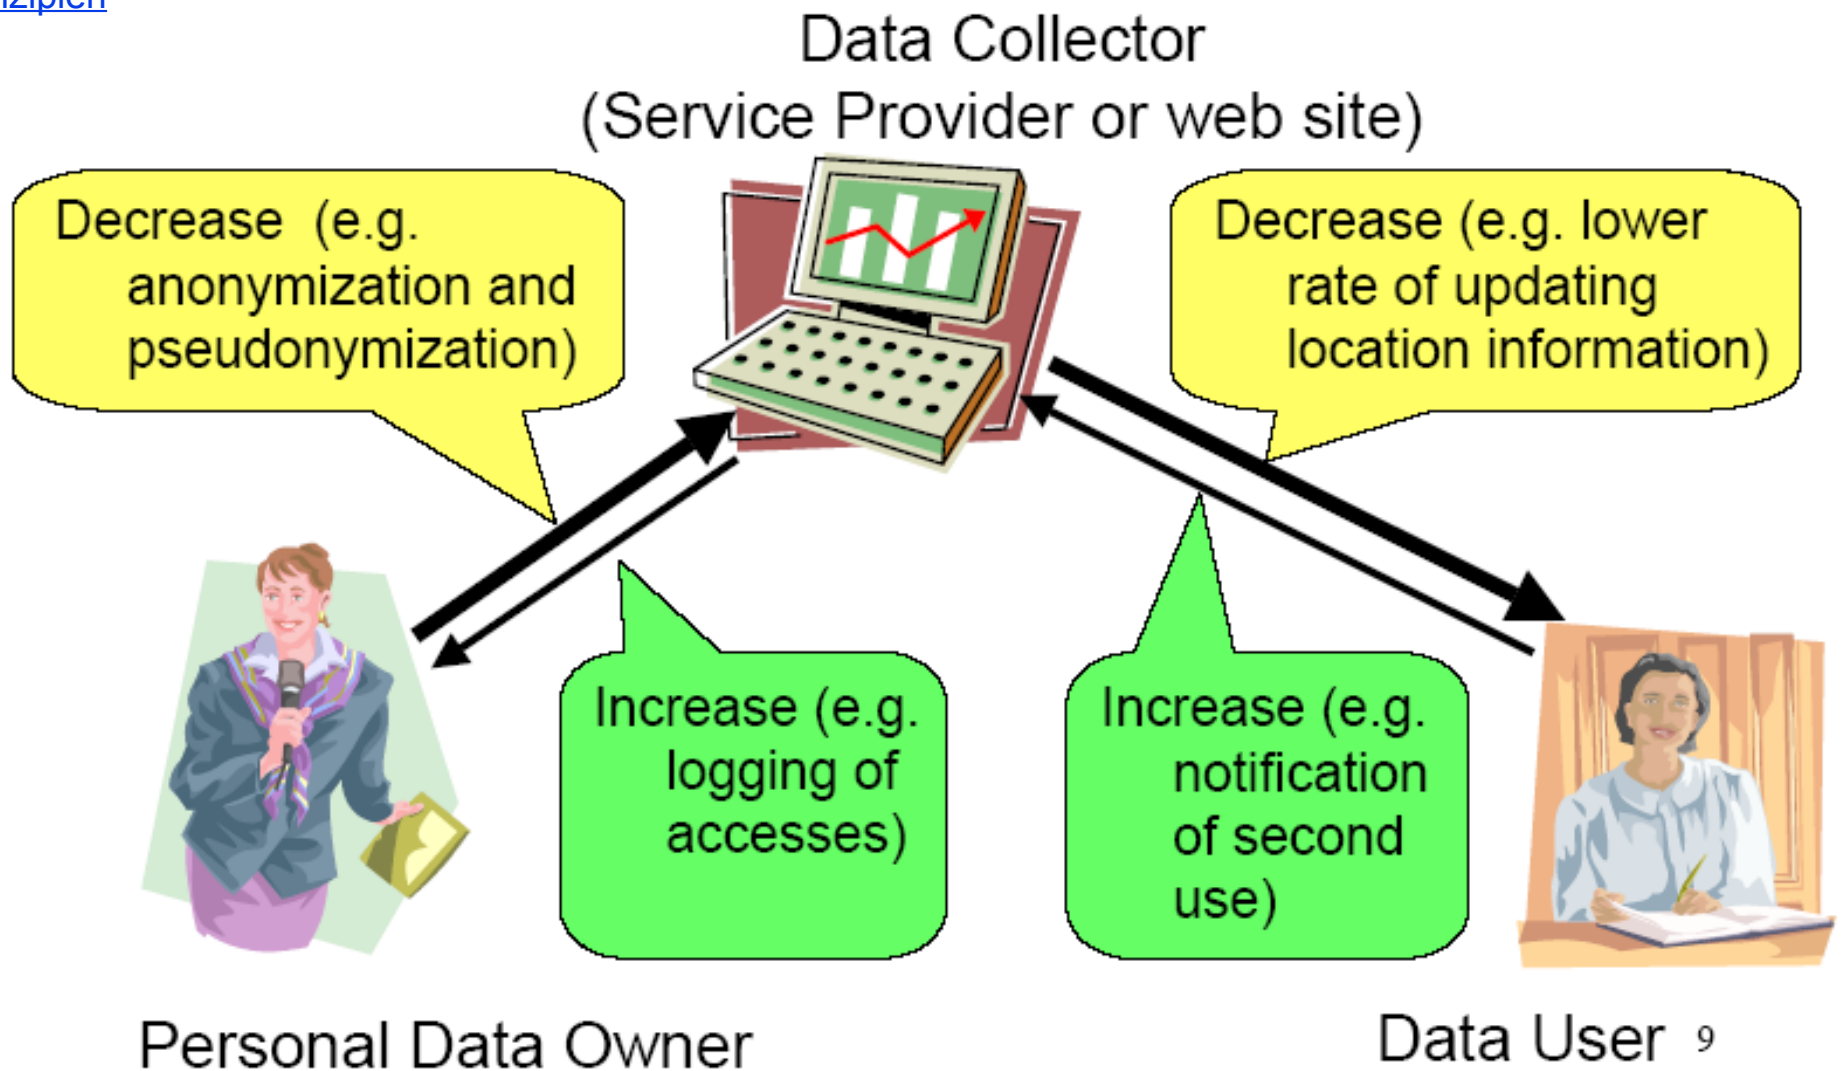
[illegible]

Data Collector
(Service Provider or web site)

Decrease (e.g. anonymization and pseudonymization)

Decrease (e.g. lower rate of updating location information)

Increase (e.g. logging of accesses)

Increase (e.g. notification of second use)

Personal Data Owner

Data User 9